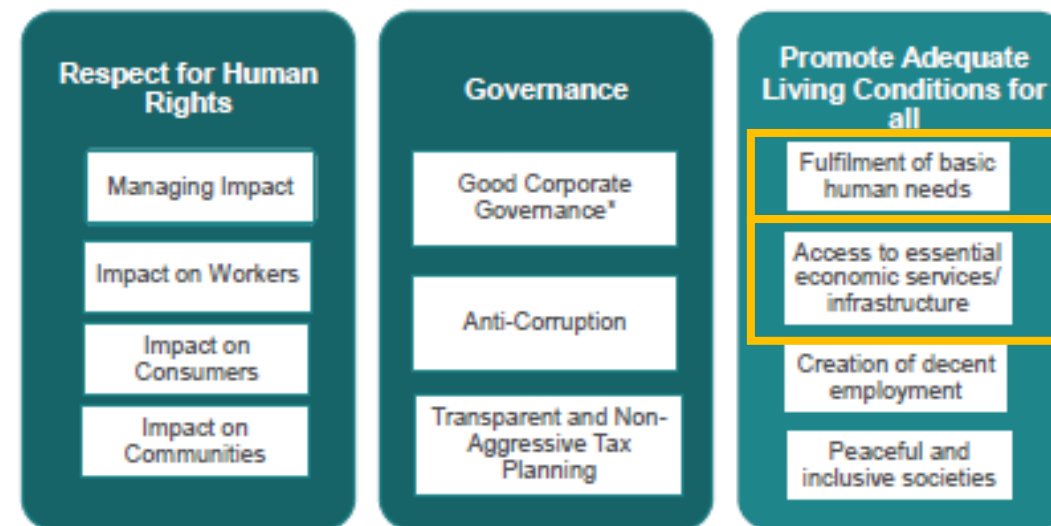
Respect for Human Rights

Managing Impact

Impact on Workers

Impact on Consumers

Impact on Communities

Governance

Good Corporate Governance*

Anti-Corruption

Transparent and Non-Aggressive Tax Planning

Promote Adequate Living Conditions for all

Fulfilment of basic human needs

Access to essential economic services/ infrastructure

Creation of decent employment

Peaceful and inclusive societies